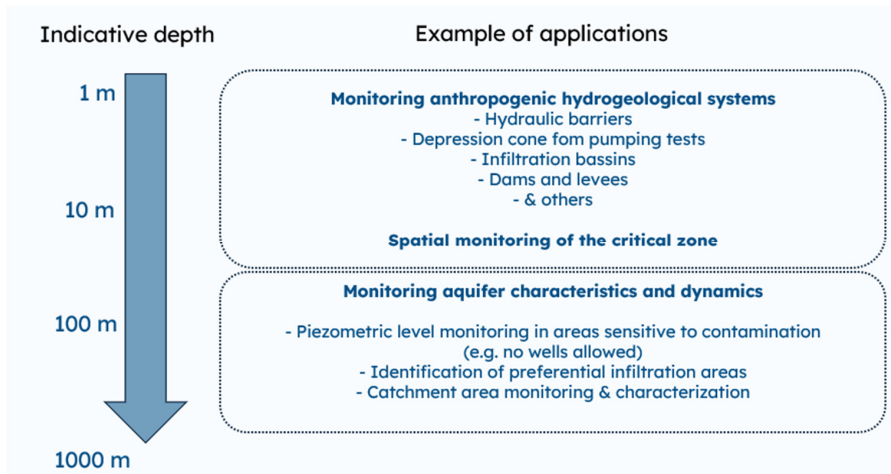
Indicative depth

Example of applications

1 m

10 m

100 m

1000 m

**Monitoring anthropogenic hydrogeological systems**
- Hydraulic barriers
- Depression cone fom pumping tests
- Infiltration bassins
- Dams and levees
- & others

**Spatial monitoring of the critical zone**

**Monitoring aquifer characteristics and dynamics**

- Piezometric level monitoring in areas sensitive to contamination (e.g. no wells allowed)
- Identification of preferential infiltration areas
- Catchment area monitoring & characterization